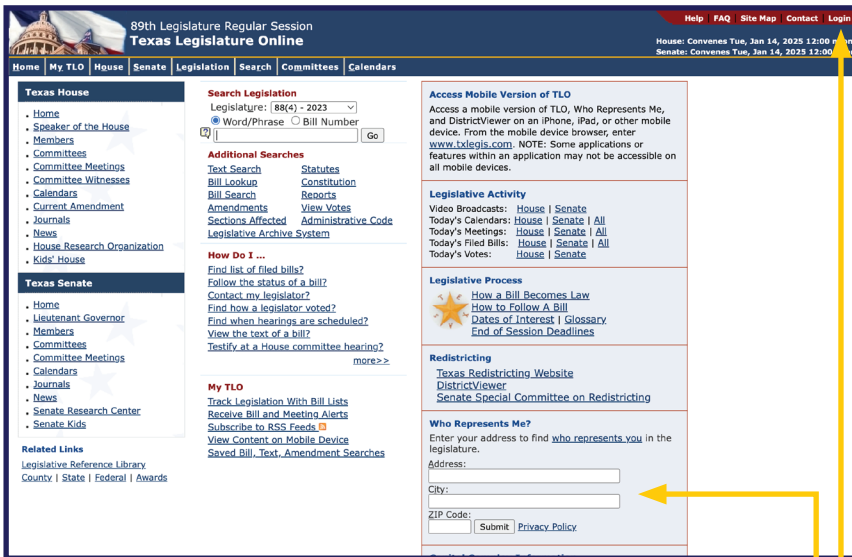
89th Legislature Regular Session
Texas Legislature Online

Help | FAQ | Site Map | Contact | Login

House: Convenes Tue, Jan 14, 2025 12:00 n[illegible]
Senate: Convenes Tue, Jan 14, 2025 12:00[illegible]

Home | My TLO | House | Senate | Legislation | Search | Committees | Calendars

Texas House
- Home
- Speaker of the House
- Members
- Committees
- Committee Meetings
- Committee Witnesses
- Calendars
- Current Amendment
- Journals
- News
- House Research Organization
- Kids' House

Texas Senate
- Home
- Lieutenant Governor
- Members
- Committees
- Committee Meetings
- Calendars
- Journals
- News
- Senate Research Center
- Senate Kids

Related Links
Legislative Reference Library
County | State | Federal | Awards

Search Legislation
Legislature: 88(4) - 2023
Word/Phrase Bill Number
Go

Additional Searches
Text Search
Statutes
Bill Lookup
Constitution
Bill Search
Reports
Amendments
View Votes
Sections Affected
Administrative Code
Legislative Archive System

How Do I ...
Find list of filed bills?
Follow the status of a bill?
Contact my legislator?
Find how a legislator voted?
Find when hearings are scheduled?
View the text of a bill?
Testify at a House committee hearing?
more>>

My TLO
Track Legislation With Bill Lists
Receive Bill and Meeting Alerts
Subscribe to RSS Feeds
View Content on Mobile Device
Saved Bill, Text, Amendment Searches

Access Mobile Version of TLO
Access a mobile version of TLO, Who Represents Me, and DistrictViewer on an iPhone, iPad, or other mobile device. From the mobile device browser, enter www.txlegis.com. NOTE: Some applications or features within an application may not be accessible on all mobile devices.

Legislative Activity
Video Broadcasts: House | Senate
Today's Calendars: House | Senate | All
Today's Meetings: House | Senate | All
Today's Filed Bills: House | Senate | All
Today's Votes: House | Senate

Legislative Process
How a Bill Becomes Law
How to Follow A Bill
Dates of Interest | Glossary
End of Session Deadlines

Redistricting
Texas Redistricting Website
DistrictViewer
Senate Special Committee on Redistricting

Who Represents Me?
Enter your address to find who represents you in the legislature.
Address:
City:
ZIP Code:
Submit Privacy Policy